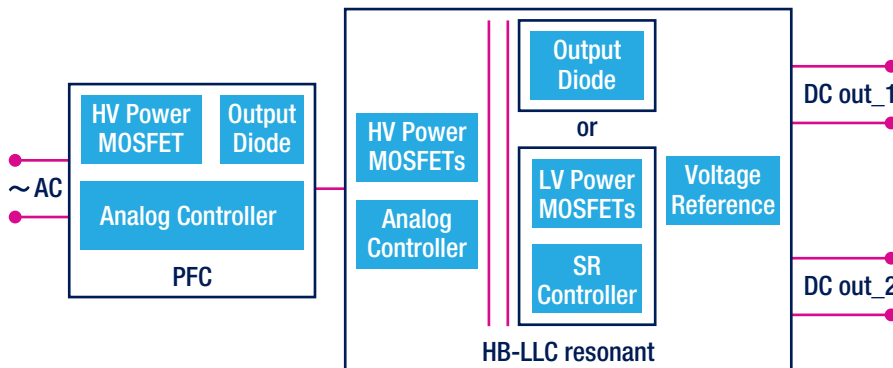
~AC

HV Power MOSFET

Output Diode

Analog Controller

PFC

HV Power MOSFETs

Analog Controller

Output Diode

or

LV Power MOSFETs

SR Controller

Voltage Reference

HB-LLC resonant

DC out_1

DC out_2